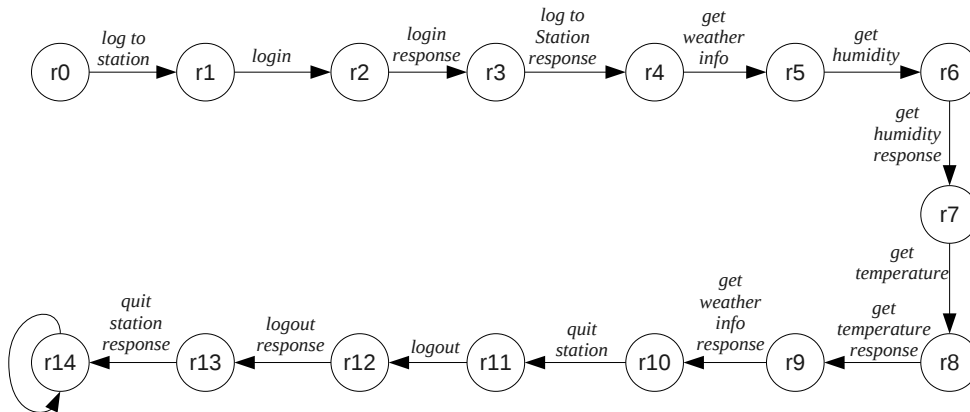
r0
log to station
r1
login
r2
login response
r3
log to Station response
r4
get weather info
r5
get humidity
r6
get humidity response
r7
get temperature
r8
get temperature response
r9
get weather info response
r10
quit station
r11
logout
r12
logout response
r13
quit station response
r14